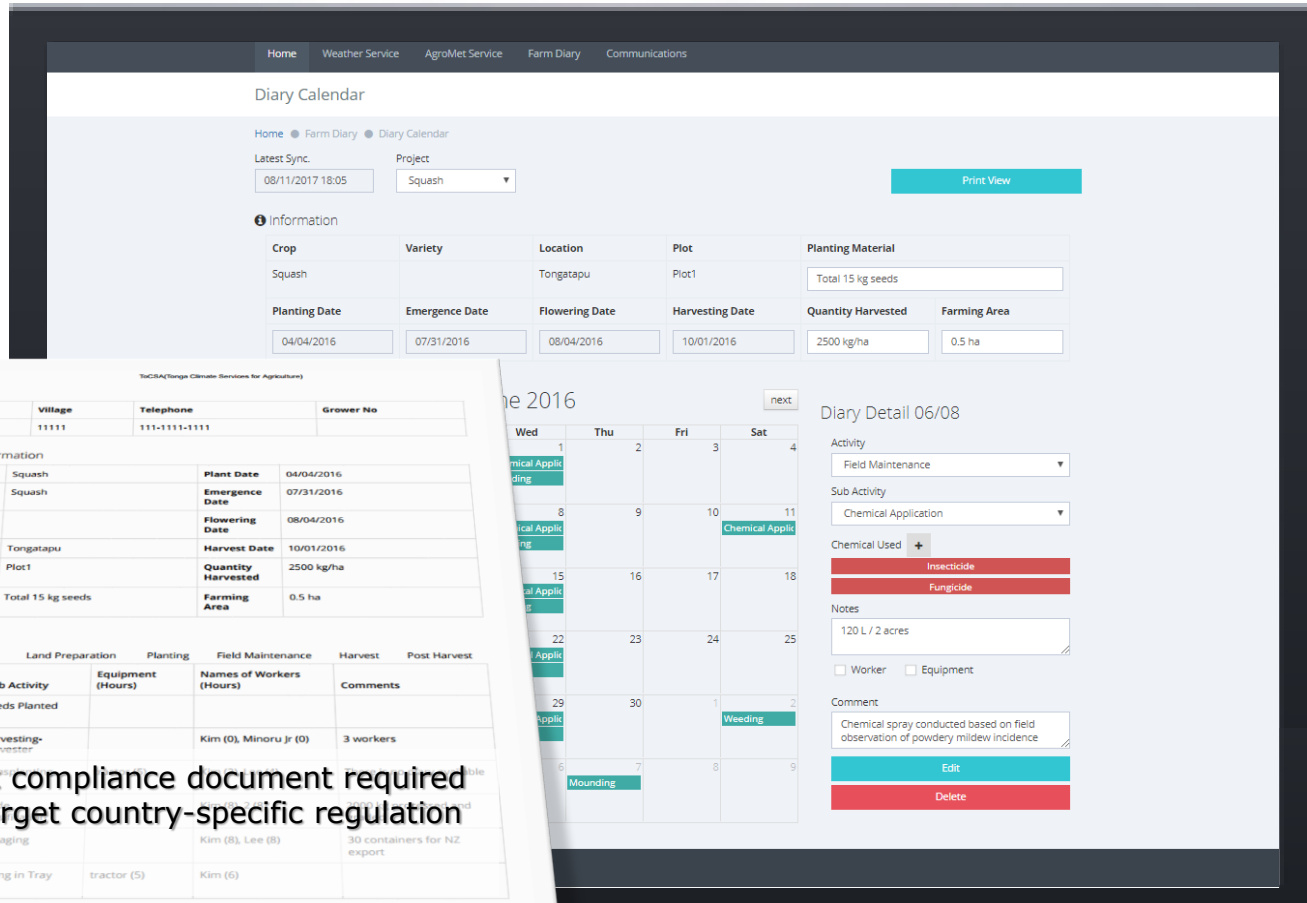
Home Weather Service AgroMet Service Farm Diary Communications

Diary Calendar

Home ● Farm Diary ● Diary Calendar

Latest Sync.
08/11/2017 18:05

Project
Squash

Print View

Information

| Crop | Variety | Location | Plot | Planting Material | |
|---|---|---|---|---|---|
| Squash | | Tongatapu | Plot1 | Total 15 kg seeds | |
| Planting Date | Emergence Date | Flowering Date | Harvesting Date | Quantity Harvested | Farming Area |
| 04/04/2016 | 07/31/2016 | 08/04/2016 | 10/01/2016 | 2500 kg/ha | 0.5 ha |

ne 2016

next

| Wed | Thu | Fri | Sat |
|---|---|---|---|
| 1 mical Applic ding | 2 | 3 | 4 |
| 8 ical Applic ng | 9 | 10 | 11 Chemical Applic |
| 15 ical Applic ng | 16 | 17 | 18 |
| 22 Applic | 23 | 24 | 25 |
| 29 Applic | 30 | 1 | 2 Weeding |
| 6 | 7 Mounding | 8 | 9 |

Diary Detail 06/08

Activity
Field Maintenance

Sub Activity
Chemical Application

Chemical Used +
Insecticide
Fungicide

Notes
120 L / 2 acres

Worker Equipment

Comment
Chemical spray conducted based on field observation of powdery mildew incidence

Edit
Delete

ToCSA(Tonga Climate Services for Agriculture)

| | Village | Telephone | Grower No |
|---|---|---|---|
| | 11111 | 111-1111-1111 | |

rmation

| | Squash | Plant Date | 04/04/2016 |
|---|---|---|---|
| | Squash | Emergence Date | 07/31/2016 |
| | | Flowering Date | 08/04/2016 |
| | Tongatapu | Harvest Date | 10/01/2016 |
| | Plot1 | Quantity Harvested | 2500 kg/ha |
| | Total 15 kg seeds | Farming Area | 0.5 ha |

Land Preparation Planting Field Maintenance Harvest Post Harvest

| b Activity | Equipment (Hours) | Names of Workers (Hours) | Comments |
|---|---|---|---|
| eds Planted | | | |
| vesting- rvester | | Kim (0), Minoru Jr (0) | 3 workers |
| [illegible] | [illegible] | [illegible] | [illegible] |
| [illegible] | | Kim (8), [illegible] | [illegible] |
| aging | | Kim (8), Lee (8) | 30 containers for NZ export |
| ng in Tray | tractor (5) | Kim (6) | |

compliance document required
rget country-specific regulation